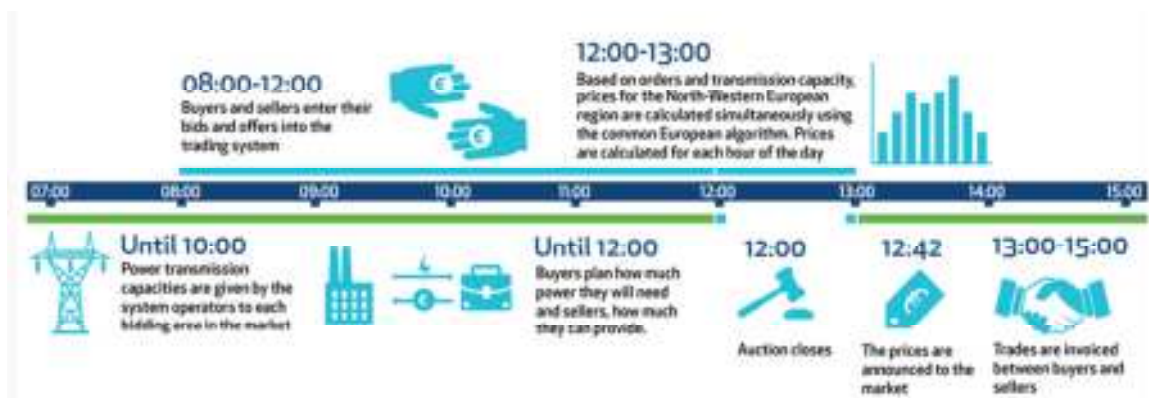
08:00-12:00
Buyers and sellers enter their bids and offers into the trading system

12:00-13:00
Based on orders and transmission capacity, prices for the North-Western European region are calculated simultaneously using the common European algorithm. Prices are calculated for each hour of the day

07:00 08:00 09:00 10:00 11:00 12:00 13:00 14:00 15:00

Until 10:00
Power transmission capacities are given by the system operators to each bidding area in the market

Until 12:00
Buyers plan how much power they will need and sellers, how much they can provide.

12:00
Auction closes

12:42
The prices are announced to the market

13:00-15:00
Trades are invoiced between buyers and sellers